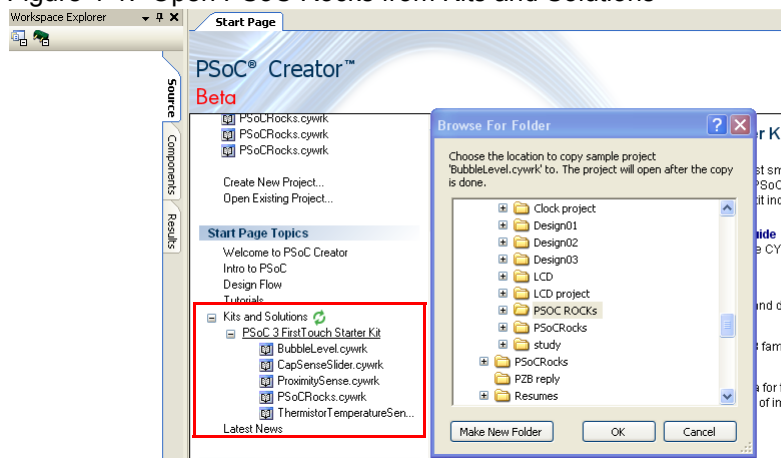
Workspace Explorer

Start Page

Source
Components
Results

PSoC® Creator™
Beta

PSoCRocks.cywrk
PSoCRocks.cywrk
PSoCRocks.cywrk

Create New Project...
Open Existing Project...

Start Page Topics
Welcome to PSoC Creator
Intro to PSoC
Design Flow
Tutorials
Kits and Solutions
PSoC 3 FirstTouch Starter Kit
BubbleLevel.cywrk
CapSenseSlider.cywrk
ProximitySense.cywrk
PSoCRocks.cywrk
ThermistorTemperatureSen...
Latest News

Browse For Folder

Choose the location to copy sample project 'BubbleLevel.cywrk' to. The project will open after the copy is done.

Clock project
Design01
Design02
Design03
LCD
LCD project
PSOC ROCKs
PSoCRocks
study
PSoCRocks
PZB reply
Resumes

Make New Folder
OK
Cancel